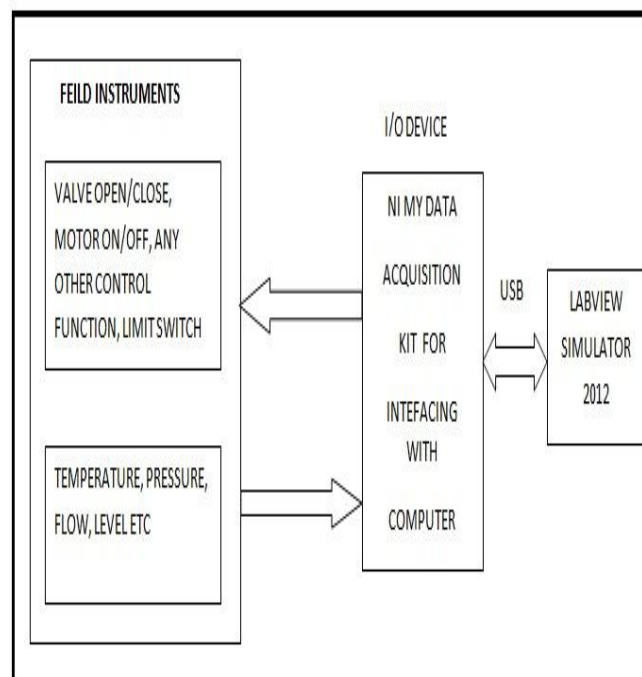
FEILD INSTRUMENTS

VALVE OPEN/CLOSE, MOTOR ON/OFF, ANY OTHER CONTROL FUNCTION, LIMIT SWITCH

TEMPERATURE, PRESSURE, FLOW, LEVEL ETC

I/O DEVICE

NI MY DATA ACQUISITION KIT FOR INTEFACING WITH COMPUTER

USB

LABVIEW SIMULATOR 2012